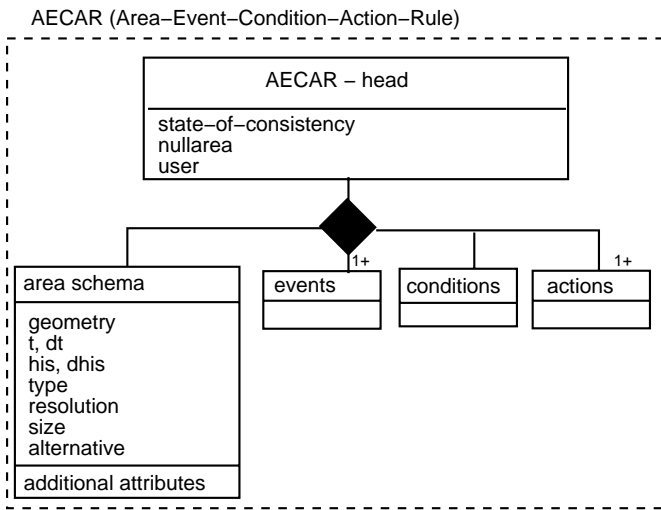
AECAR (Area−Event−Condition−Action−Rule)

AECAR − head

state−of−consistency
nullarea
user

1+

1+

area schema

geometry
t, dt
his, dhis
type
resolution
size
alternative

additional attributes

events

conditions

actions